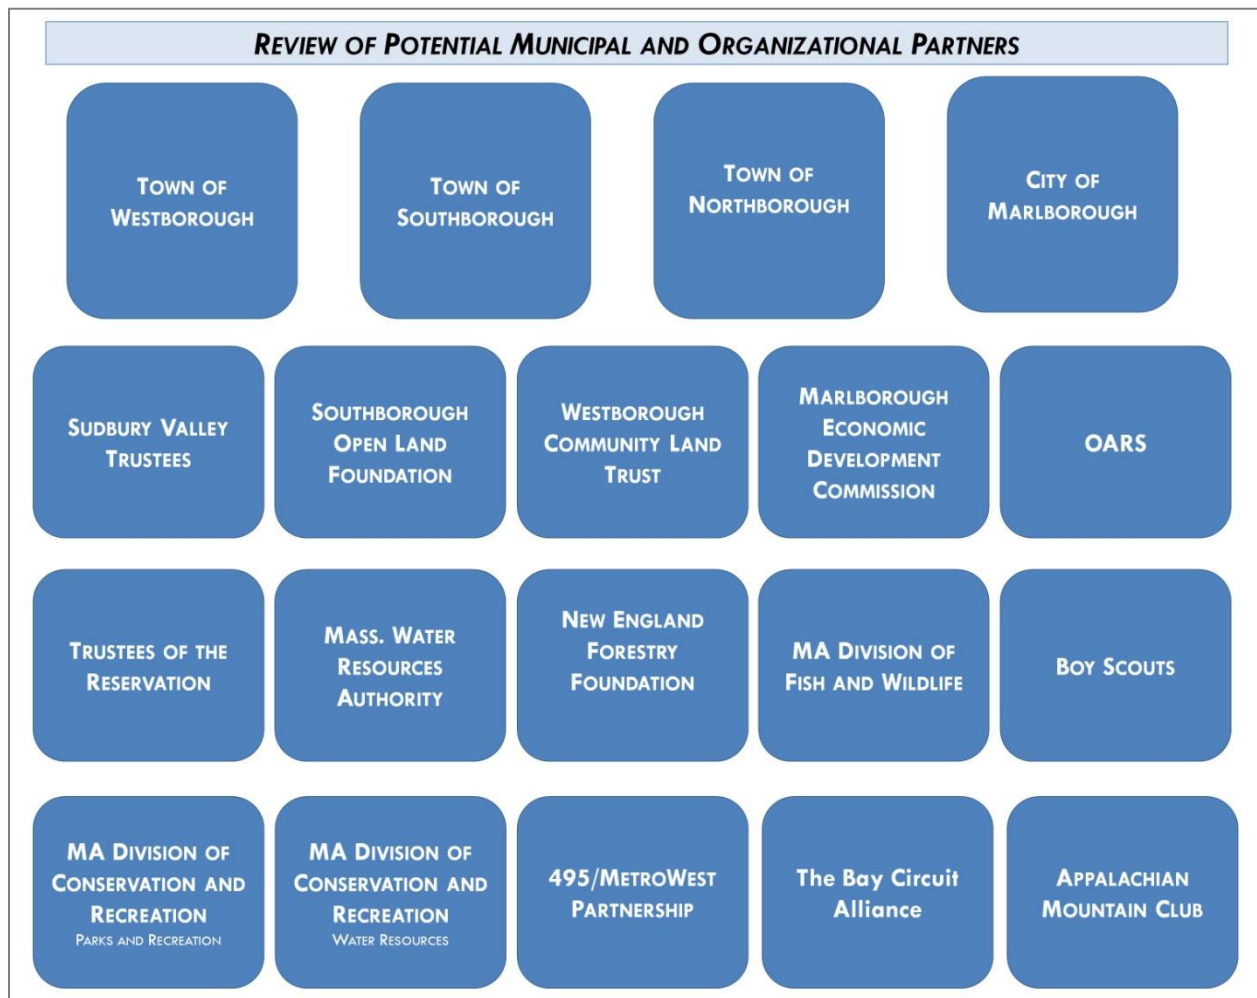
Review of Potential Municipal and Organizational Partners

Town of Westborough

Town of Southborough

Town of Northborough

City of Marlborough

Sudbury Valley Trustees

Southborough Open Land Foundation

Westborough Community Land Trust

Marlborough Economic Development Commission

OARS

Trustees of the Reservation

Mass. Water Resources Authority

New England Forestry Foundation

MA Division of Fish and Wildlife

Boy Scouts

MA Division of Conservation and Recreation
Parks and Recreation

MA Division of Conservation and Recreation
Water Resources

495/MetroWest Partnership

The Bay Circuit Alliance

Appalachian Mountain Club